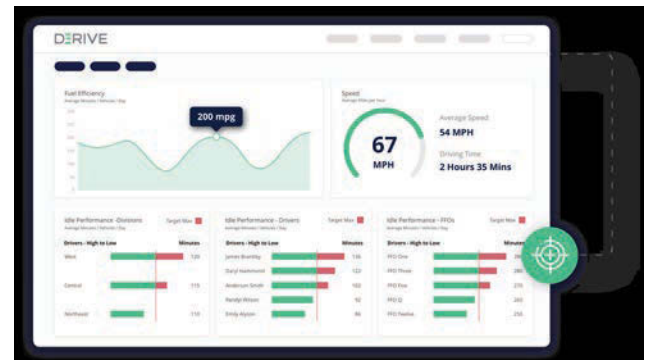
DRIVE

Fuel Efficiency
Average Minutes / Vehicle / Day

200 mpg

Speed
Average Mile per hour

67
MPH

Average Speed
54 MPH

Driving Time
2 Hours 35 Mins

Idle Performance - Divisions
Average Minutes / Vehicle / Day
Target Max

| Drivers - High to Low | Minutes |
|---|---|
| West | 120 |
| Central | 115 |
| Northeast | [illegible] |

Idle Performance - Drivers
Average Minutes / Vehicle / Day
Target Max

| Drivers - High to Low | Minutes |
|---|---|
| James Brantley | 136 |
| Daryl Hammond | 122 |
| Anderson Smith | 102 |
| Randy Wilson | 92 |
| Emily Alyson | 86 |

Idle Performance - PFOs
Average Minutes / Vehicle / Day
Target Max

| Drivers - High to Low | Minutes |
|---|---|
| PFO One | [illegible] |
| PFO Three | 280 |
| PFO Five | 270 |
| PFO D | 260 |
| PFO Twelve | 255 |